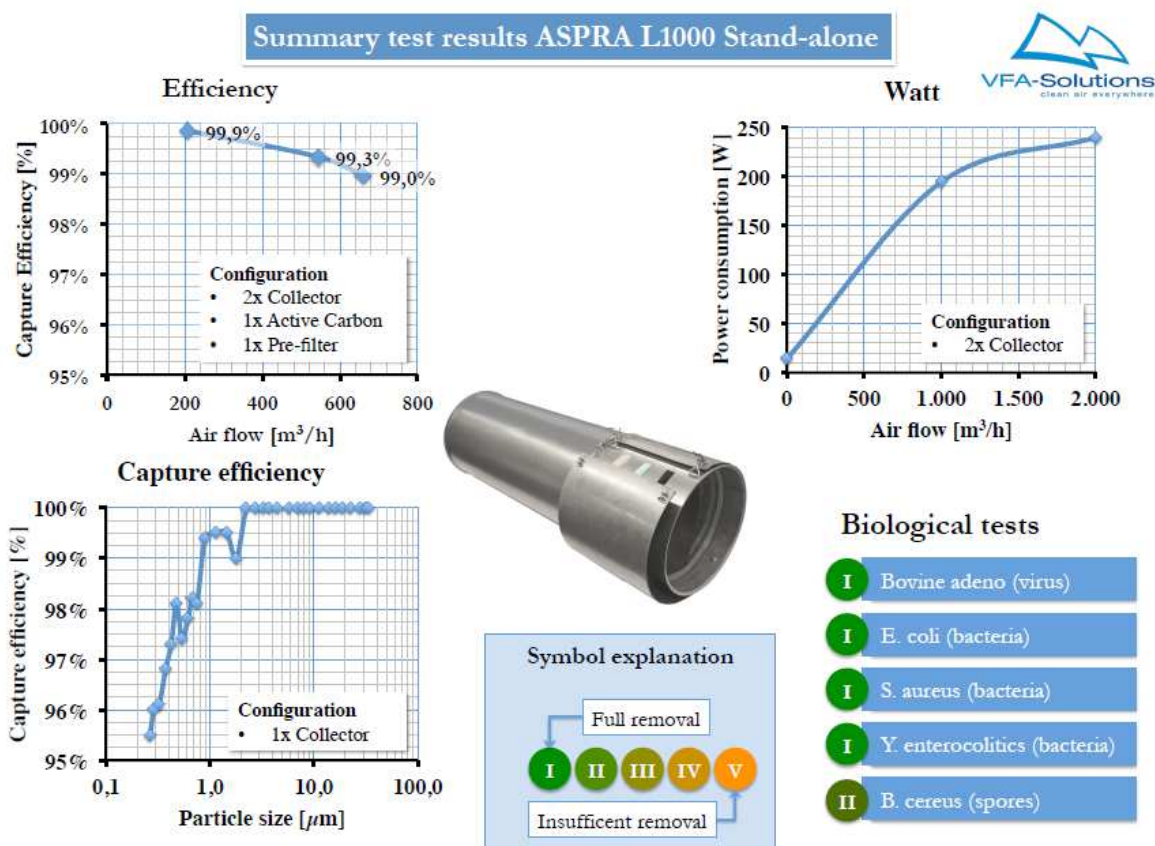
Summary test results ASPRA L1000 Stand-alone

VFA-Solutions
clean air everywhere

Efficiency

Capture Efficiency [%]

100%
99%
98%
97%
96%
95%

99,9%
99,3%
99,0%

Configuration
• 2x Collector
• 1x Active Carbon
• 1x Pre-filter

0 200 400 600 800

Air flow [m$^3$/h]

Watt

Power consumption [W]

250
200
150
100
50
0

Configuration
• 2x Collector

0 500 1.000 1.500 2.000

Air flow [m$^3$/h]

Capture efficiency

Capture efficiency [%]

100%
99%
98%
97%
96%
95%

Configuration
• 1x Collector

0,1 1,0 10,0 100,0

Particle size [$\mu$m]

Symbol explanation

Full removal

I II III IV V

Insuffcent removal

Biological tests

I Bovine adeno (virus)
I E. coli (bacteria)
I S. aureus (bacteria)
I Y. enterocolitics (bacteria)
II B. cereus (spores)